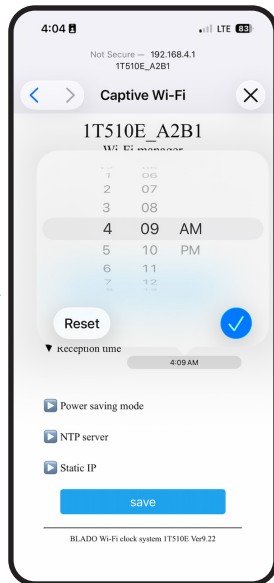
4:04
LTE 83
Not Secure — 192.168.4.1
1T510E_A2B1
Captive Wi-Fi
1T510E_A2B1
Wi-Fi manager
1 06
2 07
3 08
4 09 AM
5 10 PM
6 11
7 12
Reset
▼ Reception time
4:09 AM
Power saving mode
NTP server
Static IP
save
BLADO Wi-Fi clock system 1T510E Ver9.22